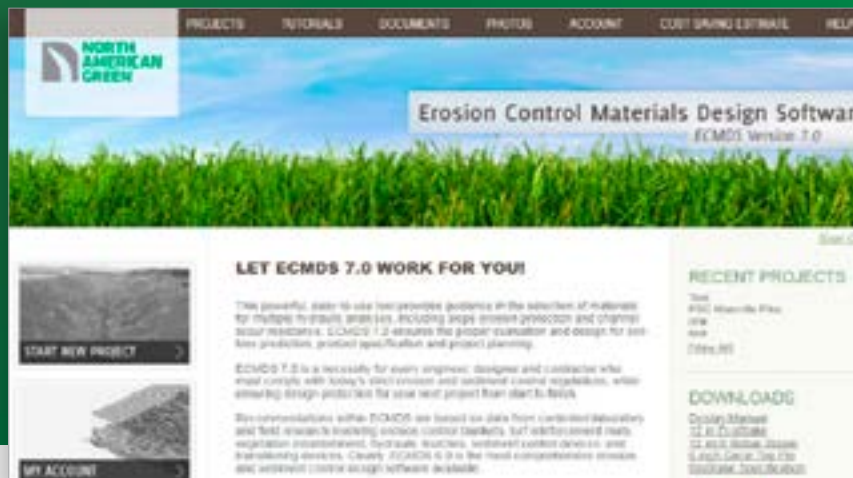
PROJECTS TUTORIALS DOCUMENTS PHOTOS ACCOUNT COST SAVING ESTIMATE HELP

NORTH AMERICAN GREEN

Erosion Control Materials Design Softwar

ECMDS Version 7.0

START NEW PROJECT

MY ACCOUNT

LET ECMDS 7.0 WORK FOR YOU!

This powerful, easy to use tool provides guidance in the selection of materials for multiple hydraulic analyses, including slope erosion protection and channel scour resistance. ECMDS 7.0 ensures the proper evaluation and design for sediment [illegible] protection, product specification and project planning.

ECMDS 7.0 is a necessity for every engineer, designer and contractor who must comply with today's strict erosion and sediment control regulations, while ensuring design protection for your next project from start to finish.

Recommendations within ECMDS are based on data from controlled laboratory and field research involving erosion control blankets, turf reinforcement mats, vegetation establishment, hydraulic mulches, sediment control devices and transitioning devices. Clearly, ECMDS 7.0 is the most comprehensive erosion and sediment control design software available.

RECENT PROJECTS

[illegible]

DOWNLOADS

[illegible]